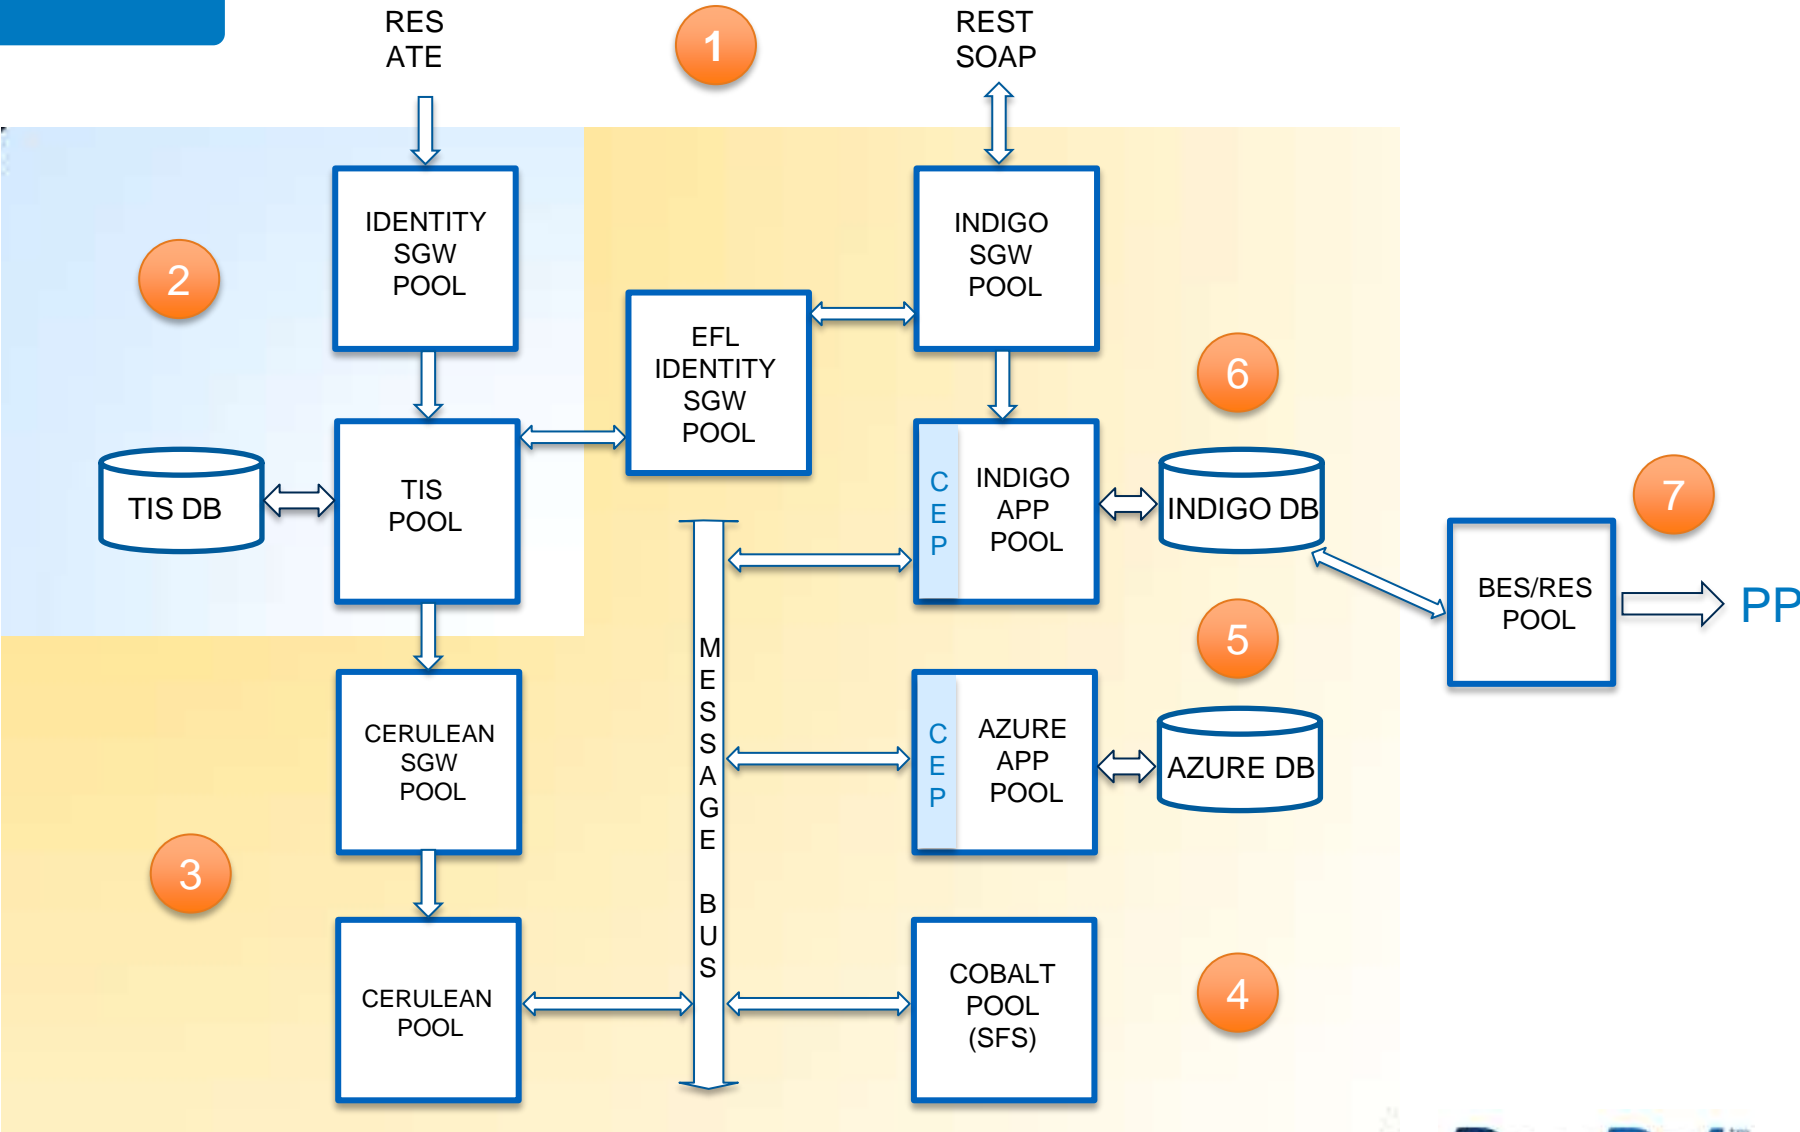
RES
ATE

1

REST
SOAP

IDENTITY
SGW
POOL

INDIGO
SGW
POOL

2

EFL
IDENTITY
SGW
POOL

6

TIS DB

TIS
POOL

C
E
P

INDIGO
APP
POOL

INDIGO DB

7

BES/RES
POOL

PP

M
E
S
S
A
G
E

B
U
S

5

CERULEAN
SGW
POOL

C
E
P

AZURE
APP
POOL

AZURE DB

3

CERULEAN
POOL

COBALT
POOL
(SFS)

4